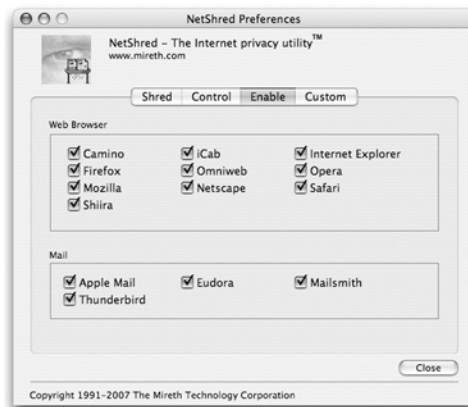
NetShred Preferences

NetShred – The Internet privacy utility™
www.mireth.com

Shred | Control | Enable | Custom

Web Browser

Camino
Firefox
Mozilla
Shiira

iCab
Omniweb
Netscape

Internet Explorer
Opera
Safari

Mail

Apple Mail
Thunderbird

Eudora

Mailsmith

Close

Copyright 1991–2007 The Mireth Technology Corporation